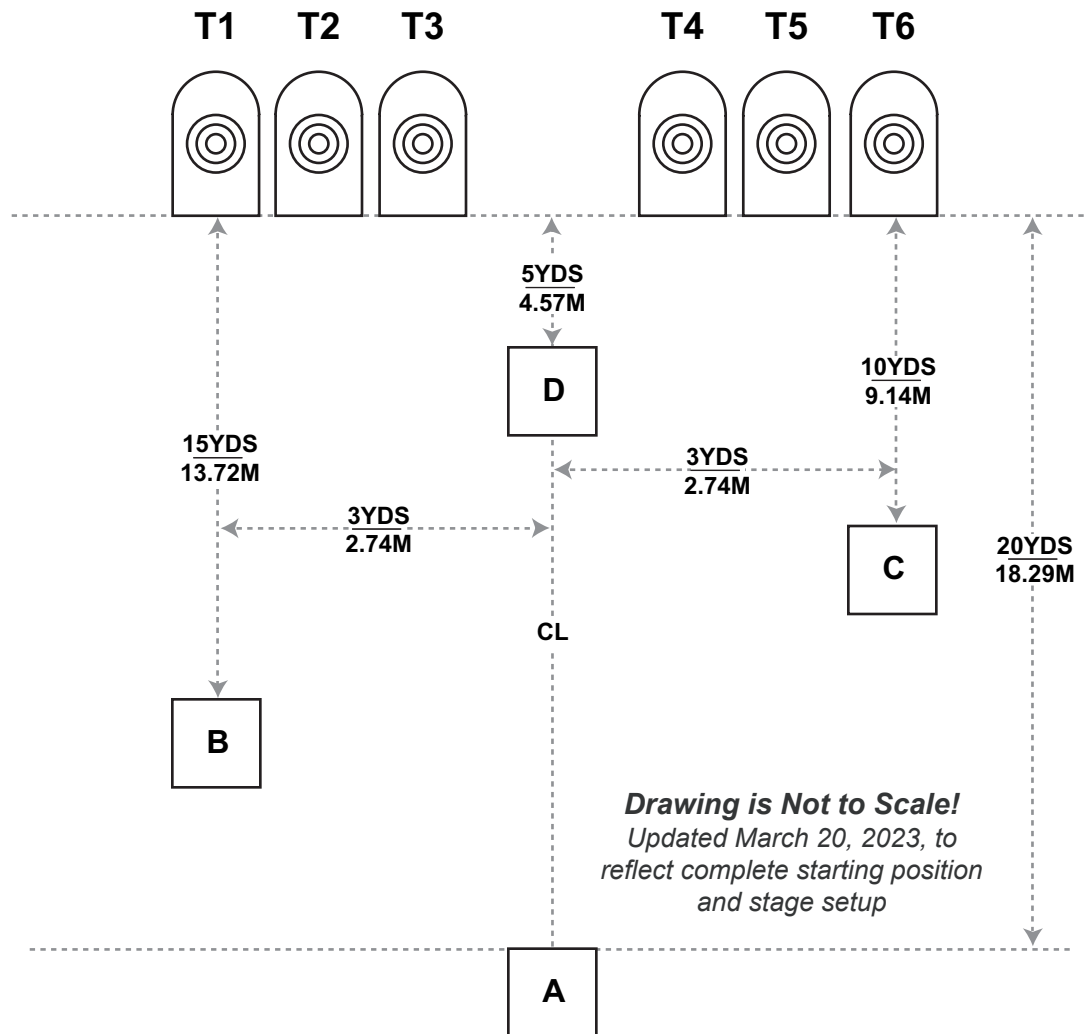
T1 T2 T3 T4 T5 T6

5YDS
4.57M

D

10YDS
9.14M

15YDS
13.72M

3YDS
2.74M

3YDS
2.74M

C

20YDS
18.29M

CL

B

***Drawing is Not to Scale!***
*Updated March 20, 2023, to reflect complete starting position and stage setup*

A